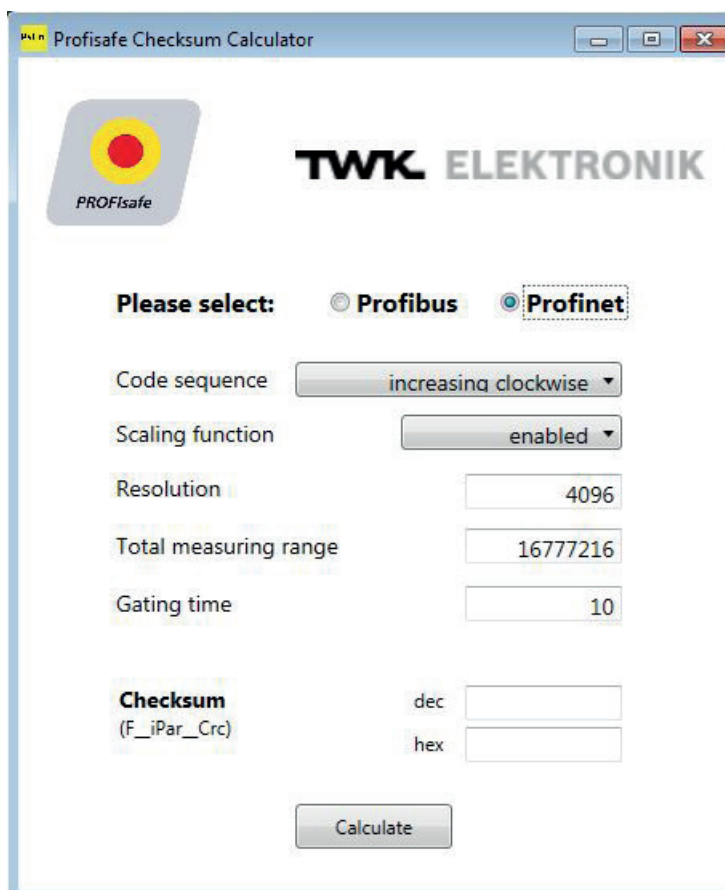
Profisafe Checksum Calculator

PROFIsafe

TWK. ELEKTRONIK

Please select: Profibus Profinet

Code sequence increasing clockwise

Scaling function enabled

Resolution 4096

Total measuring range 16777216

Gating time 10

Checksum
(F_iPar_Crc)
dec
hex

Calculate